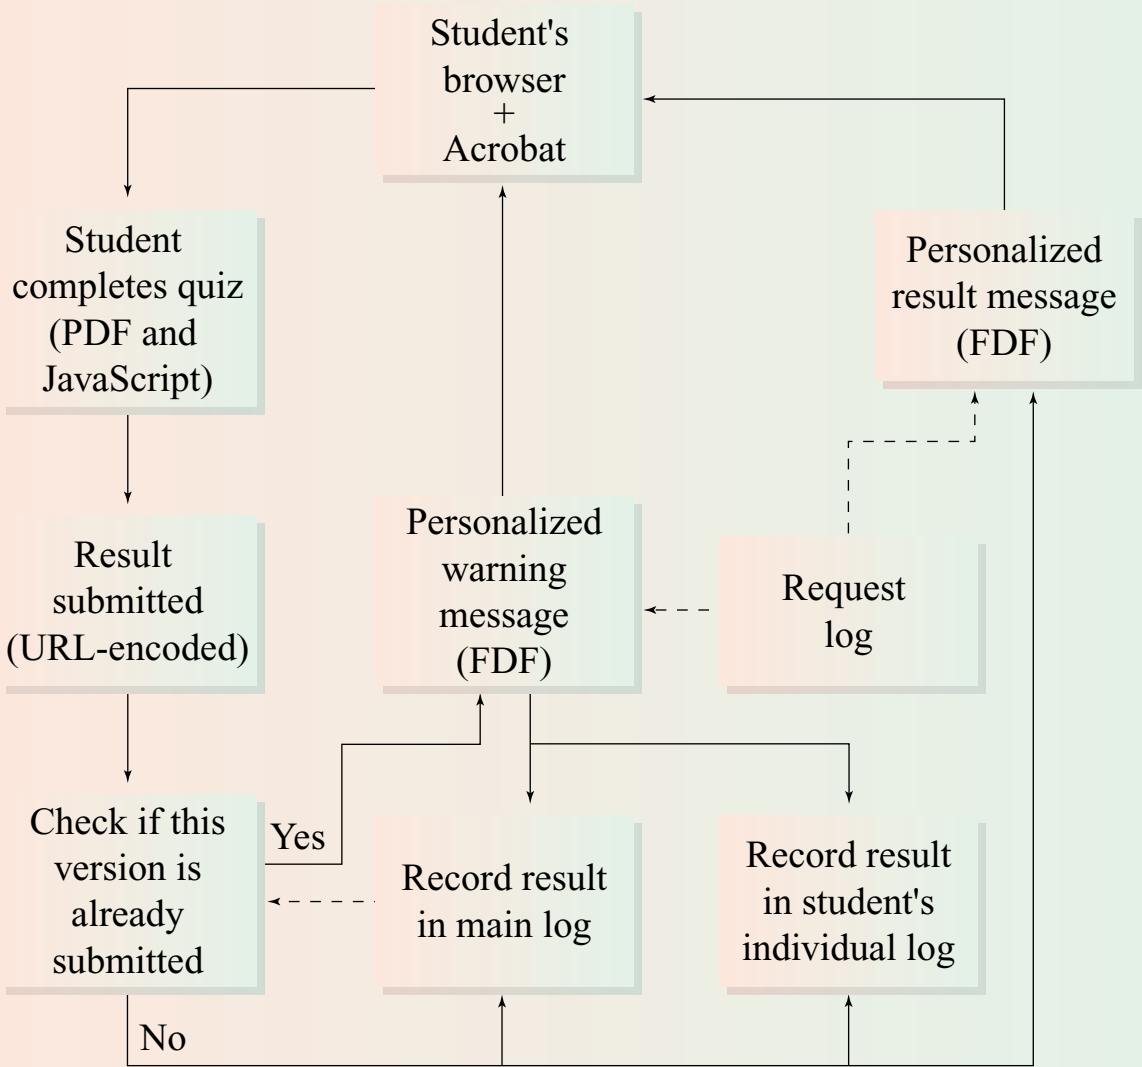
Student's browser + Acrobat

Student completes quiz (PDF and JavaScript)

Personalized result message (FDF)

Result submitted (URL-encoded)

Personalized warning message (FDF)

Request log

Check if this version is already submitted

Yes

No

Record result in main log

Record result in student's individual log